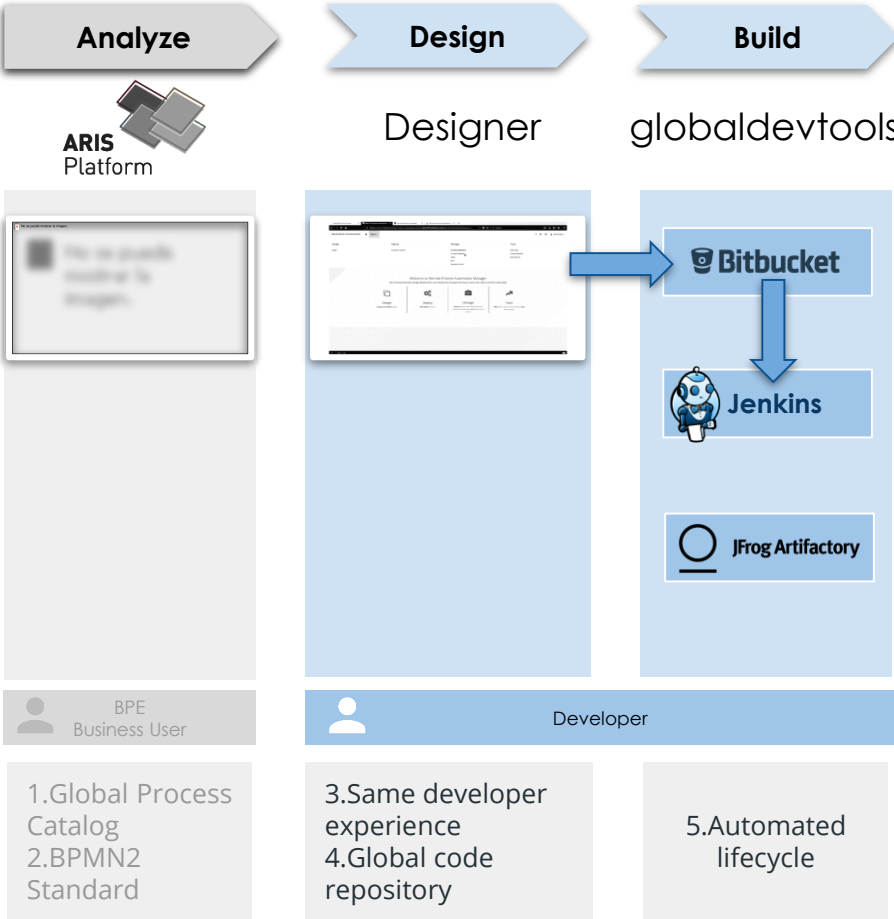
Analyze

Design

Build

ARIS Platform

Designer

globaldevtools

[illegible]

Welcome to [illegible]

Bitbucket

Jenkins

JFrog Artifactory

BPE
Business User

Developer

1.Global Process Catalog
2.BPMN2 Standard

3.Same developer experience
4.Global code repository

5.Automated lifecycle